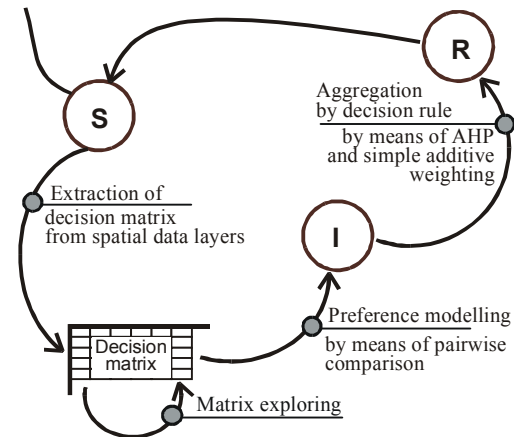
R

S

Aggregation by decision rule

by means of AHP and simple additive weighting

Extraction of

decision matrix from spatial data layers

I

Decision matrix

Preference modelling

by means of pairwise comparison

Matrix exploring